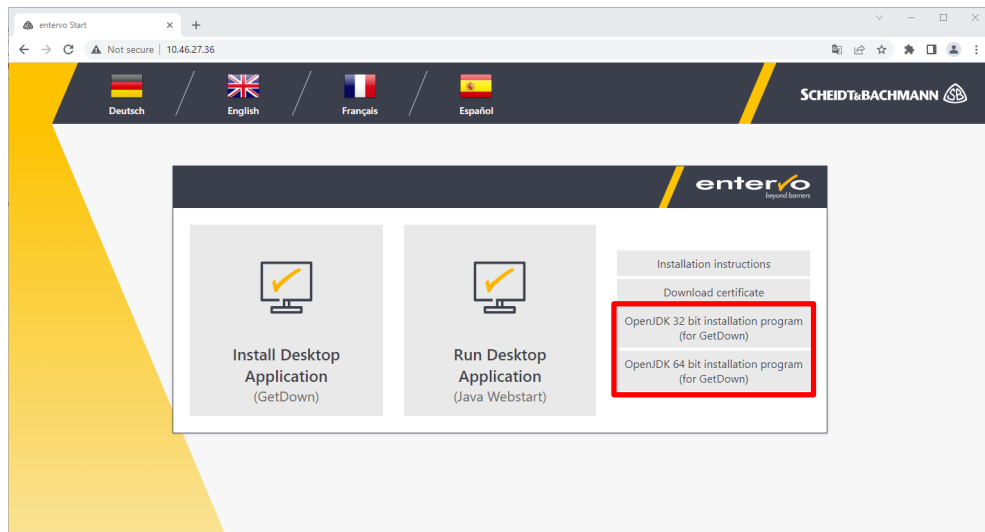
entervo Start ×
+

Not secure | 10.46.27.36

Deutsch
English
Français
Español

SCHEIDT&BACHMANN SB

entervo
beyond barriers

Install Desktop Application
(GetDown)

Run Desktop Application
(Java Webstart)

Installation instructions

Download certificate

OpenJDK 32 bit installation program (for GetDown)

OpenJDK 64 bit installation program (for GetDown)